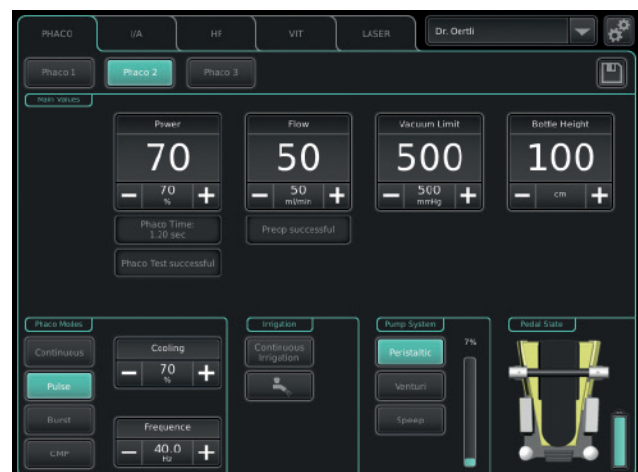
PHACO
I/A
HF
VIT
LASER
Dr. Oertli

Phaco 1
Phaco 2
Phaco 3

Main Values

Power
70
−
70
%
+

Flow
50
−
50
ml/min
+

Vacuum Limit
500
−
500
mmHg
+

Bottle Height
100
−
cm
+

Phaco Time:
1.20 sec

Phaco Test successful

Precip successful

Phaco Modes
Continuous
Pulse
Burst
CMP

Cooling
−
70
%
+

Frequence
−
40.0
Hz
+

Irrigation
Continuous Irrigation

Pump System
Peristaltic
Venturi
Speep
7%

Pedal State